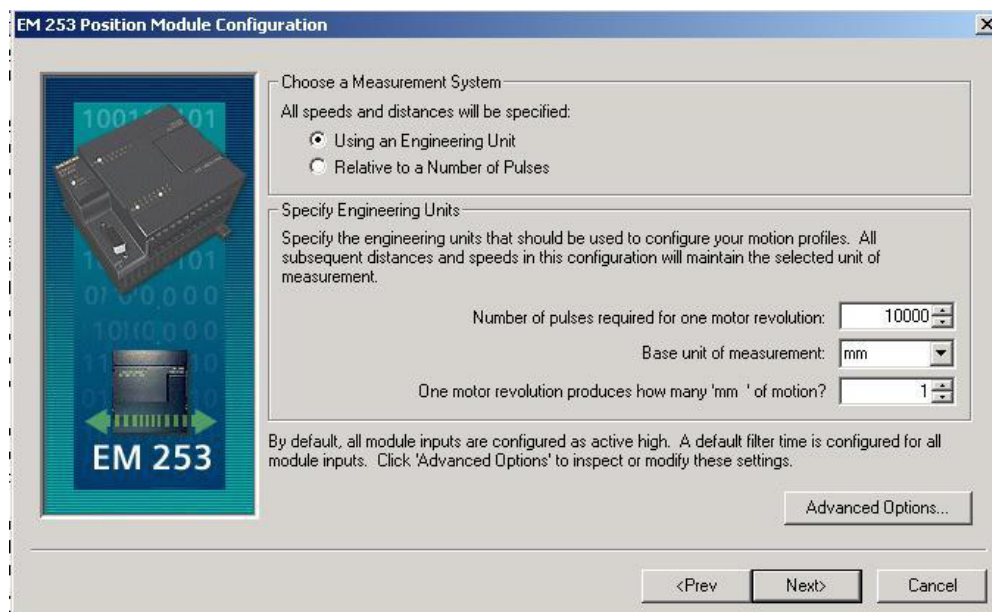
EM 253 Position Module Configuration

EM 253

Choose a Measurement System

All speeds and distances will be specified:

Using an Engineering Unit

Relative to a Number of Pulses

Specify Engineering Units

Specify the engineering units that should be used to configure your motion profiles. All subsequent distances and speeds in this configuration will maintain the selected unit of measurement.

Number of pulses required for one motor revolution: 10000

Base unit of measurement: mm

One motor revolution produces how many 'mm ' of motion? 1

By default, all module inputs are configured as active high. A default filter time is configured for all module inputs. Click 'Advanced Options' to inspect or modify these settings.

Advanced Options...

<Prev

Next>

Cancel